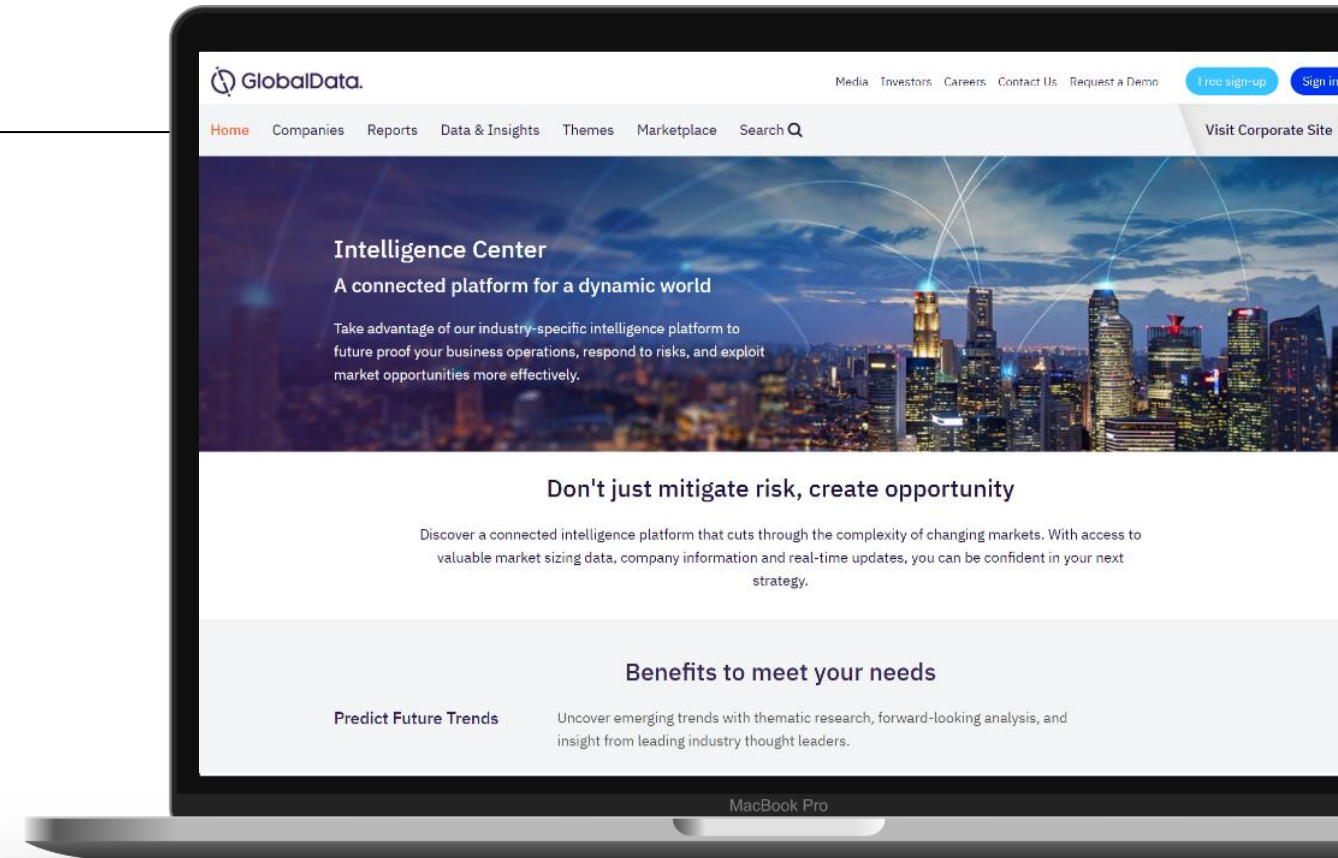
GlobalData.

Media Investors Careers Contact Us Request a Demo Free sign-up Sign in

Home Companies Reports Data & Insights Themes Marketplace Search

Visit Corporate Site

Intelligence Center

A connected platform for a dynamic world

Take advantage of our industry-specific intelligence platform to future proof your business operations, respond to risks, and exploit market opportunities more effectively.

Don't just mitigate risk, create opportunity

Discover a connected intelligence platform that cuts through the complexity of changing markets. With access to valuable market sizing data, company information and real-time updates, you can be confident in your next strategy.

Benefits to meet your needs

Predict Future Trends

Uncover emerging trends with thematic research, forward-looking analysis, and insight from leading industry thought leaders.

MacBook Pro